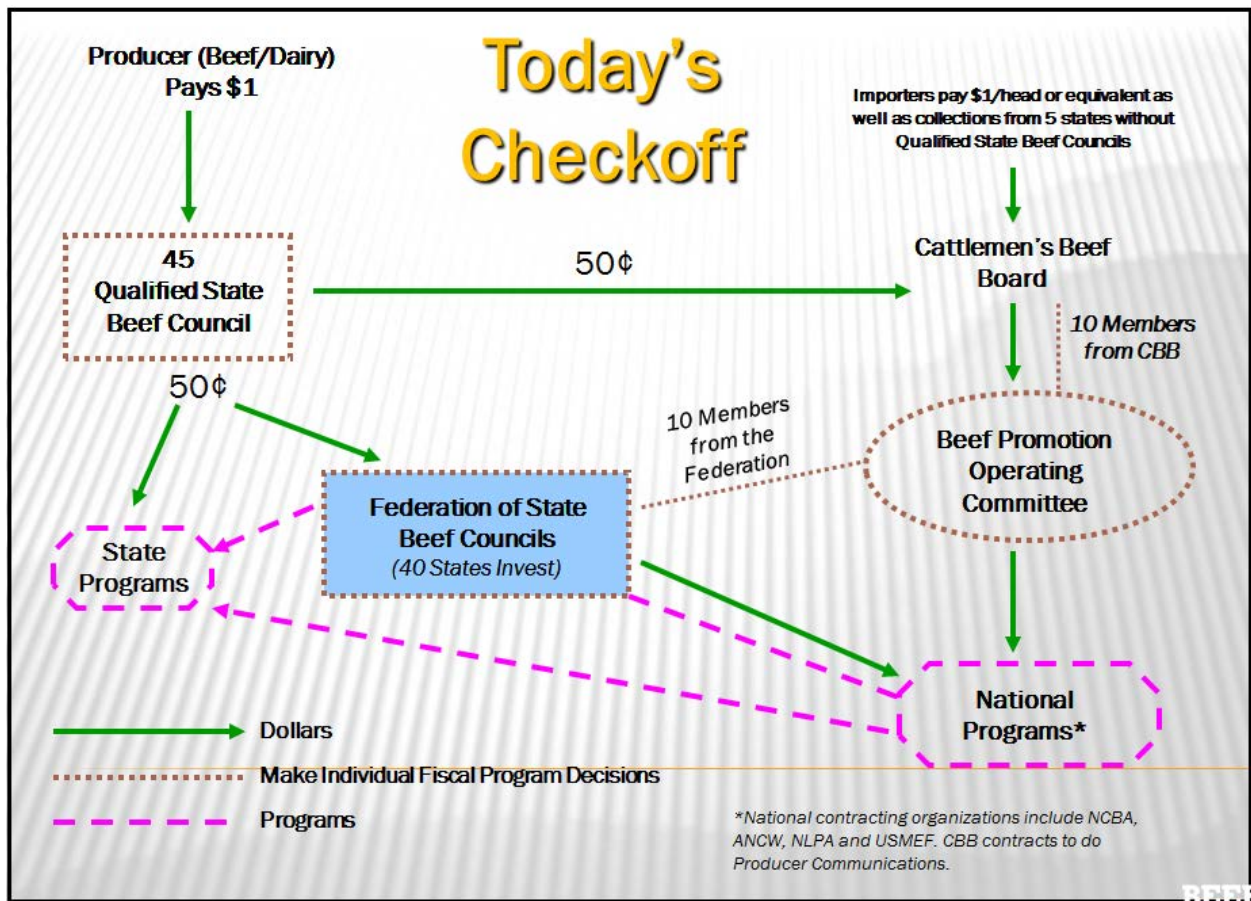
Producer (Beef/Dairy) Pays $1

Today's Checkoff

Importers pay $1/head or equivalent as well as collections from 5 states without Qualified State Beef Councils

45 Qualified State Beef Council

50¢

Cattlemen's Beef Board

10 Members from CBB

50¢

10 Members from the Federation

Beef Promotion Operating Committee

State Programs

Federation of State Beef Councils
(40 States Invest)

National Programs*

Dollars

Make Individual Fiscal Program Decisions

Programs

*National contracting organizations include NCBA, ANCW, NLPA and USMEF. CBB contracts to do Producer Communications.

BEEF